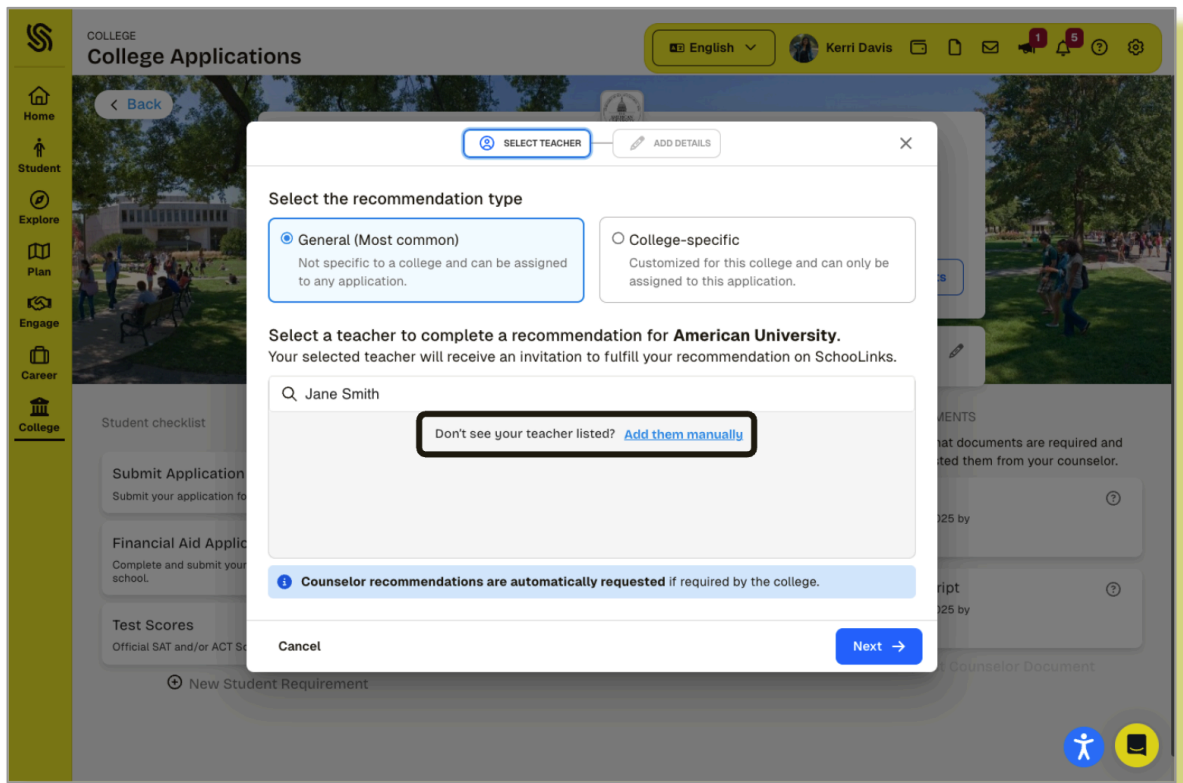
COLLEGE
College Applications

English

Kerri Davis

1 5

Home
Student
Explore
Plan
Engage
Career
College

Back

SELECT TEACHER
ADD DETAILS

Select the recommendation type

General (Most common)
Not specific to a college and can be assigned to any application.

College-specific
Customized for this college and can only be assigned to this application.

Select a teacher to complete a recommendation for **American University**.
Your selected teacher will receive an invitation to fulfill your recommendation on SchooLinks.

Jane Smith

Don't see your teacher listed? Add them manually

**Counselor recommendations are automatically requested** if required by the college.

Cancel

Next

Student checklist

Submit Application
Submit your application fo

Financial Aid Applic
Complete and submit your school.

Test Scores
Official SAT and/or ACT Sc

New Student Requirement

MENTS
hat documents are required and ted them from your counselor.

025 by

ript
025 by

Counselor Document